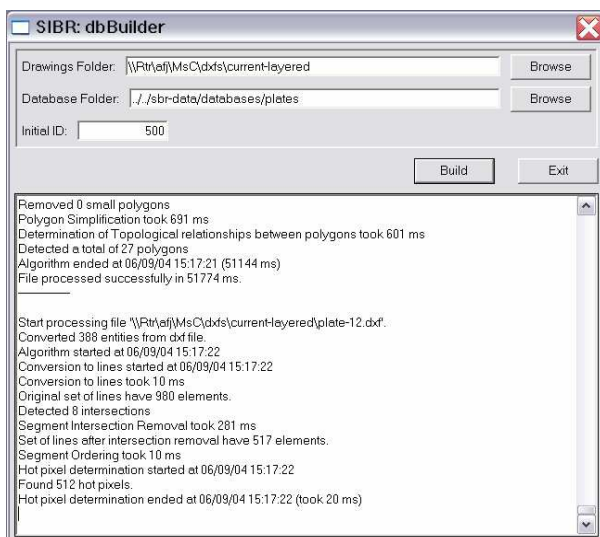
SIBR: dbBuilder

Drawings Folder: \\Rtr\afj\MsC\dxfs\current-layered
Browse

Database Folder: ../../sbr-data/databases/plates
Browse

Initial ID: 500

Build
Exit

Removed 0 small polygons
Polygon Simplification took 691 ms
Determination of Topological relationships between polygons took 601 ms
Detected a total of 27 polygons
Algorithm ended at 06/09/04 15:17:21 (51144 ms)
File processed successfully in 51774 ms.
———

Start processing file '\\Rtr\afj\MsC\dxfs\current-layered\plate-12.dxf'.
Converted 388 entities from dxf file.
Algorithm started at 06/09/04 15:17:22
Conversion to lines started at 06/09/04 15:17:22
Conversion to lines took 10 ms
Original set of lines have 980 elements.
Detected 8 intersections
Segment Intersection Removal took 281 ms
Set of lines after intersection removal have 517 elements.
Segment Ordering took 10 ms
Hot pixel determination started at 06/09/04 15:17:22
Found 512 hot pixels.
Hot pixel determination ended at 06/09/04 15:17:22 (took 20 ms)